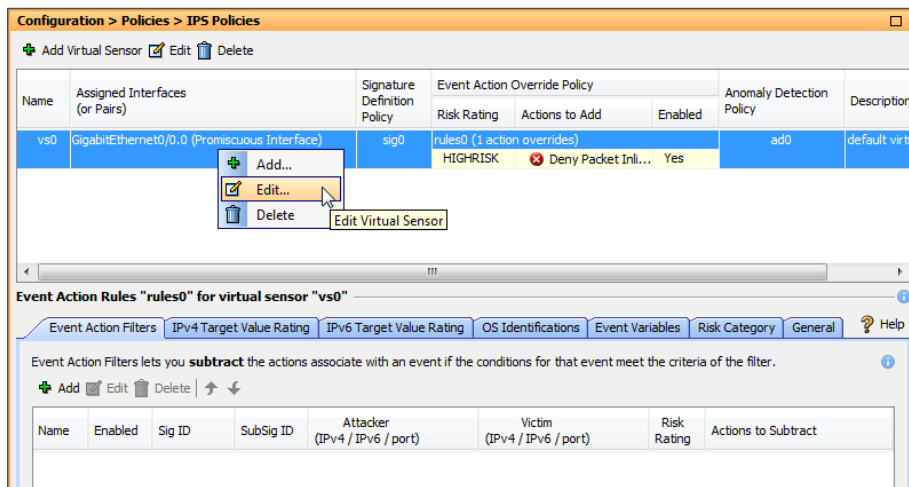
Configuration > Policies > IPS Policies

Add Virtual Sensor Edit Delete

| Name | Assigned Interfaces (or Pairs) | Signature Definition Policy | Event Action Override Policy Risk Rating | Actions to Add | Enabled | Anomaly Detection Policy | Descriptio |
|---|---|---|---|---|---|---|---|
| vs0 | GigabitEthernet0/0.0 (Promiscuous Interface) | sig0 | rules0 (1 action overrides) | | | ad0 | default virt |
| | | | HIGHRISK | Deny Packet Inli... | Yes | | |

Add...
Edit...
Delete
Edit Virtual Sensor

Event Action Rules "rules0" for virtual sensor "vs0"

Event Action Filters | IPv4 Target Value Rating | IPv6 Target Value Rating | OS Identifications | Event Variables | Risk Category | General | Help

Event Action Filters lets you **subtract** the actions associate with an event if the conditions for that event meet the criteria of the filter.

Add Edit Delete

| Name | Enabled | Sig ID | SubSig ID | Attacker (IPv4 / IPv6 / port) | Victim (IPv4 / IPv6 / port) | Risk Rating | Actions to Subtract |
|---|---|---|---|---|---|---|---|